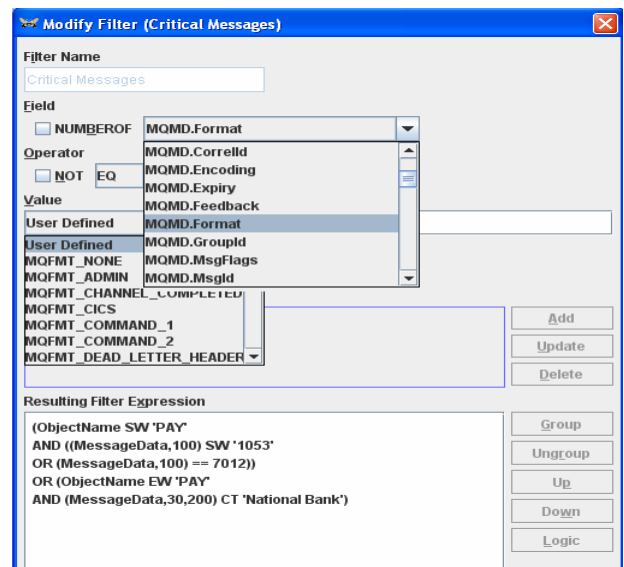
Modify Filter (Critical Messages)

Filter Name

Critical Messages

Field

NUMBEROF MQMD.Format

MQMD.CorrelId
MQMD.Encoding
MQMD.Expiry
MQMD.Feedback
MQMD.Format
MQMD.GroupId
MQMD.MsgFlags
MQMD.MsgId

Operator

NOT EQ

Value

User Defined

User Defined
MQFMT_NONE
MQFMT_ADMIN
MQFMT_CHANNEL_COMPLETED
MQFMT_CICS
MQFMT_COMMAND_1
MQFMT_COMMAND_2
MQFMT_DEAD_LETTER_HEADER

Add
Update
Delete

Resulting Filter Expression

(ObjectName SW 'PAY'
AND ((MessageData,100) SW '1053'
OR (MessageData,100) == 7012))
OR (ObjectName EW 'PAY'
AND (MessageData,30,200) CT 'National Bank')

Group
Ungroup
Up
Down
Logic